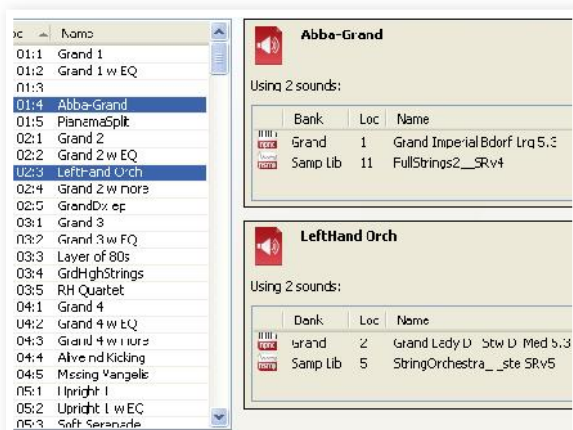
| oc | Name |
|---|---|
| 01:1 | Grand 1 |
| 01:2 | Grand 1 w EQ |
| 01:3 | |
| 01:4 | Abba-Grand |
| 01:5 | PianomaSplit |
| 02:1 | Grand 2 |
| 02:2 | Grand 2 w EQ |
| 02:3 | LeftHand Orch |
| 02:4 | Grand 2 w more |
| 02:5 | GrandDx ep |
| 03:1 | Grand 3 |
| 03:2 | Grand 3 w EQ |
| 03:3 | Layer of 80s |
| 03:4 | GrdHghStrings |
| 03:5 | RH Quartet |
| 04:1 | Grand 4 |
| 04:2 | Grand 4 w EQ |
| 04:3 | Grand 4 w more |
| 04:4 | Alive and Kicking |
| 04:5 | Missing Vangelis |
| 05:1 | Upright 1 |
| 05:2 | Upright 1 w EQ |
| 05:3 | Soft Serenade |

Abba-Grand

Using 2 sounds:

| | Bank | Loc | Name |
|---|---|---|---|
| nprx | Grand | 1 | Grand Imperial Bdorf Lrg 5.3 |
| nsmp | Samp Lib | 11 | FullStrings2__SRv4 |

LeftHand Orch

Using 2 sounds:

| | Bank | Loc | Name |
|---|---|---|---|
| nprx | Grand | 2 | Grand Lady D Stw D Med 5.3 |
| nsmp | Samp Lib | 5 | StringOrchestra__ste SRv5 |